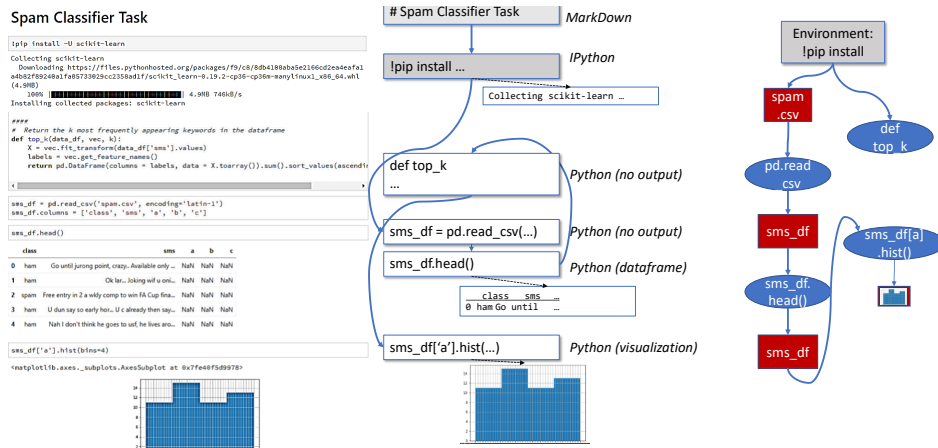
Spam Classifier Task

!pip install -U scikit-learn

Collecting scikit-learn
Downloading https://files.pythonhosted.org/packages/f9/c6/8db4188aba5e2166cd2ea4eafa1a4b82f89240a1fa85733029cc2358ad1f/scikit_learn-0.19.2-cp36-cp36m-manylinux1_x86_64.whl (4.9MB)
100% | 4.9MB 746kB/s
Installing collected packages: scikit-learn

####
# Return the k most frequently appearing keywords in the dataframe
def top_k(data_df, vec, k):
X = vec.fit_transform(data_df['sms'].values)
labels = vec.get_feature_names()
return pd.DataFrame(columns = labels, data = X.toarray()).sum().sort_values(ascendin

sms_df = pd.read_csv('spam.csv', encoding='latin-1')
sms_df.columns = ['class', 'sms', 'a', 'b', 'c']

sms_df.head()

| | class | sms | a | b | c |
|---|---|---|---|---|---|
| 0 | ham | Go until jurong point, crazy.. Available only ... | NaN | NaN | NaN |
| 1 | ham | Ok lar... Joking wif u oni... | NaN | NaN | NaN |
| 2 | spam | Free entry in 2 a wkly comp to win FA Cup fina... | NaN | NaN | NaN |
| 3 | ham | U dun say so early hor... U c already then say... | NaN | NaN | NaN |
| 4 | ham | Nah I don't think he goes to usf, he lives aro... | NaN | NaN | NaN |

sms_df['a'].hist(bins=4)

<matplotlib.axes._subplots.AxesSubplot at 0x7fe40f5d9978>

14
12
10
8
6
4
2

# Spam Classifier Task
MarkDown

!pip install …
IPython

Collecting scikit-learn …

def top_k
…
Python (no output)

sms_df = pd.read_csv(…)
Python (no output)

sms_df.head()
Python (dataframe)

class sms …
0 ham Go until …

sms_df['a'].hist(…)
Python (visualization)

14
12
10
8
6
4
2

Environment:
!pip install

spam
.csv

def
top_k

pd.read
csv

sms_df

sms_df[a]
.hist()

sms_df.
head()

sms_df